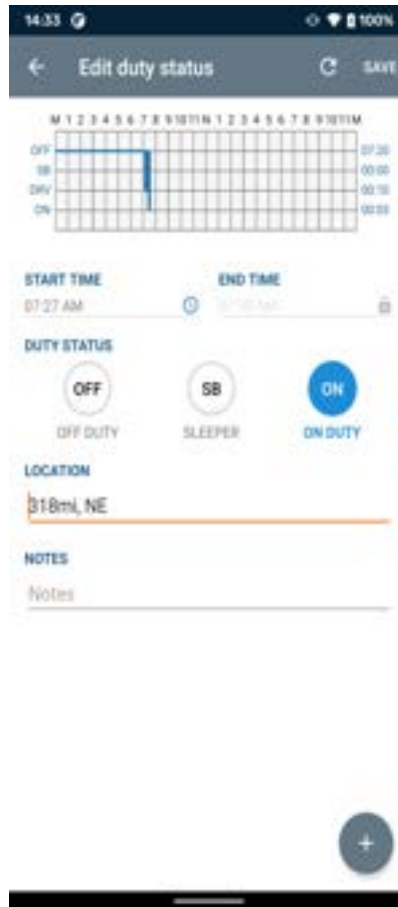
14:33

100%

Edit duty status

SAVE

M 1 2 3 4 5 6 7 8 9 10 11 N 1 2 3 4 5 6 7 8 9 10 11 M

OFF
SB
DRV
ON

07:20
00:00
00:10
00:03

START TIME
07:27 AM

END TIME
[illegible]

DUTY STATUS

OFF
OFF DUTY

SB
SLEEPER

ON
ON DUTY

LOCATION
318mi, NE

NOTES
Notes

+